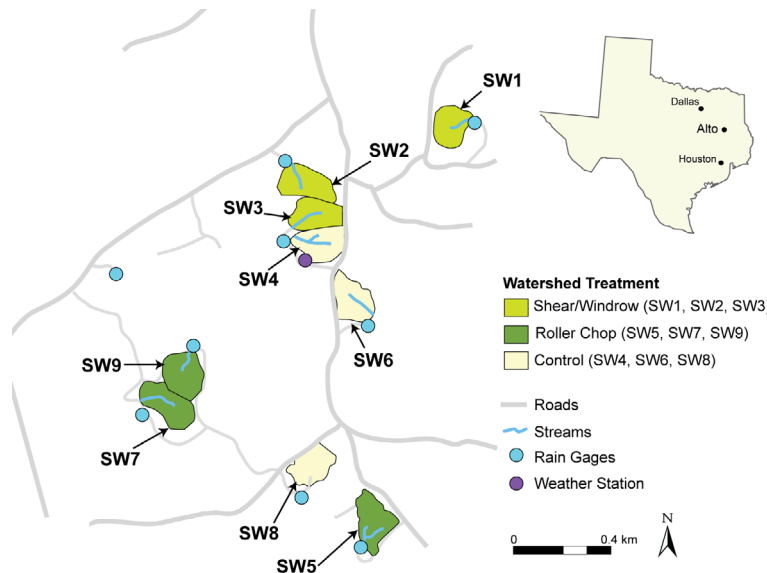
SW1

Dallas

Alto

Houston

SW2

SW3

SW4

SW6

SW9

SW7

SW8

SW5

Watershed Treatment

Shear/Windrow (SW1, SW2, SW3)

Roller Chop (SW5, SW7, SW9)

Control (SW4, SW6, SW8)

Roads

Streams

Rain Gages

Weather Station

0

0.4 km

N